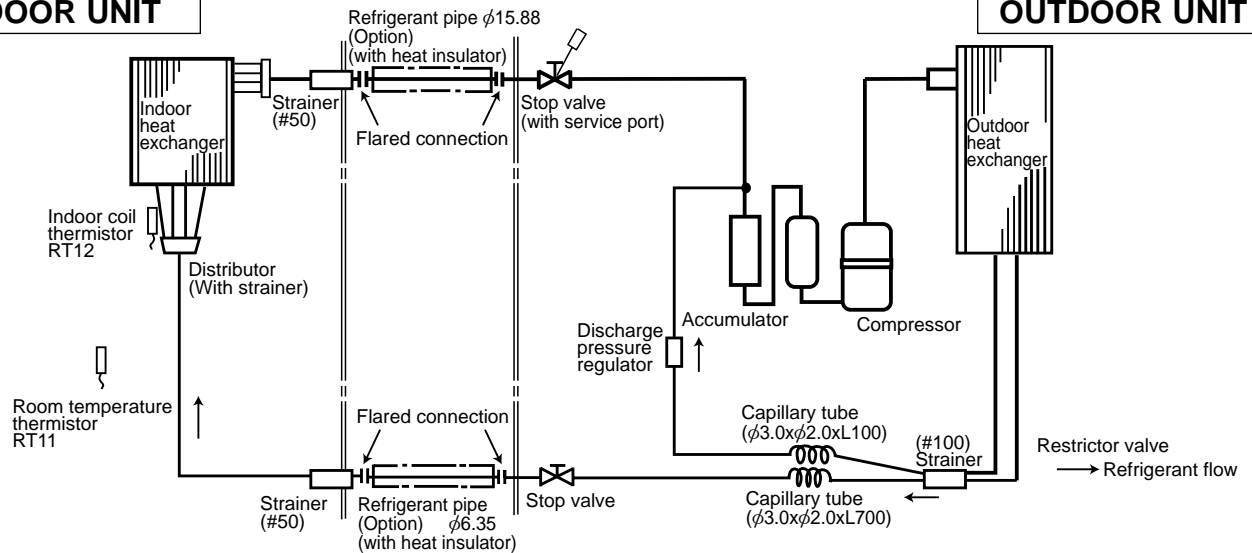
DOOR UNIT

OUTDOOR UNIT

Refrigerant pipe $\phi$15.88 (Option) (with heat insulator)

Indoor heat exchanger

Strainer (#50)

Flared connection

Stop valve (with service port)

Outdoor heat exchanger

Indoor coil thermistor RT12

Distributor (With strainer)

Accumulator

Compressor

Discharge pressure regulator

Room temperature thermistor RT11

Flared connection

Capillary tube ($\phi$3.0x$\phi$2.0xL100)

(#100) Strainer

Restrictor valve

Refrigerant flow

Strainer (#50)

Refrigerant pipe (Option) $\phi$6.35 (with heat insulator)

Stop valve

Capillary tube ($\phi$3.0x$\phi$2.0xL700)